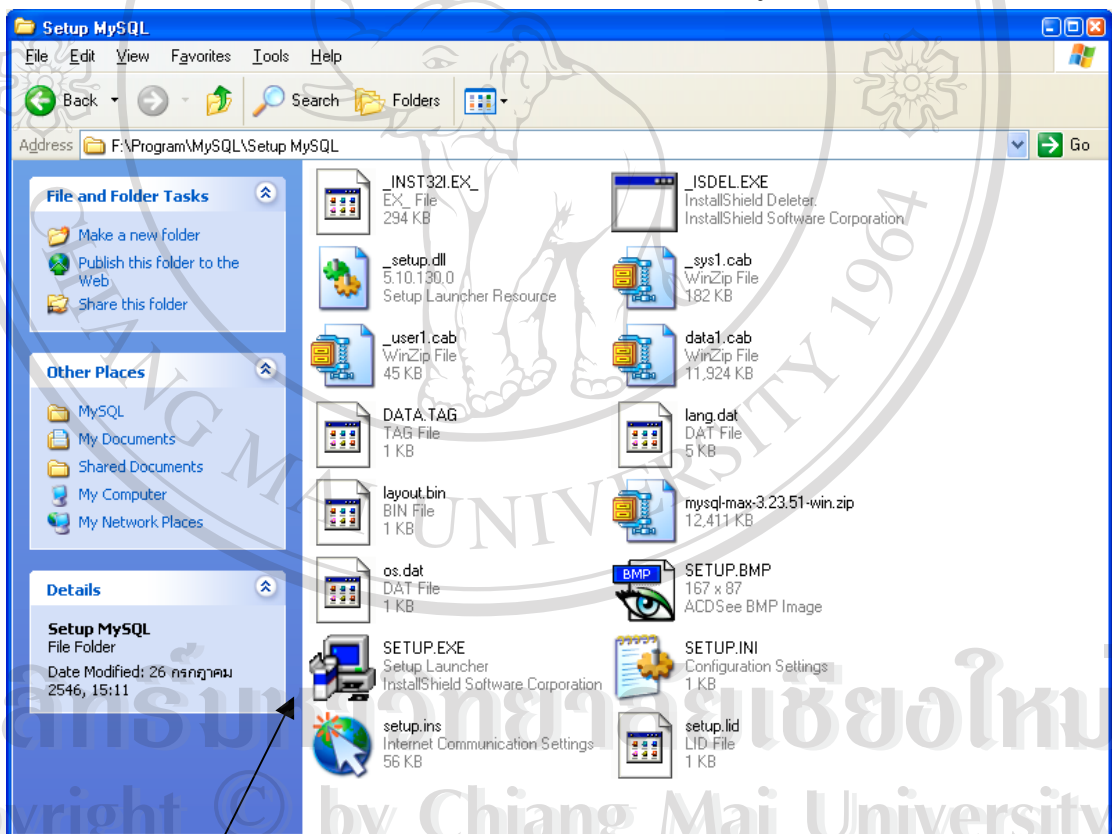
Setup MySQL

File Edit View Favorites Tools Help

Back Search Folders

Address F:\Program\MySQL\Setup MySQL Go

File and Folder Tasks

Make a new folder
Publish this folder to the Web
Share this folder

Other Places

MySQL
My Documents
Shared Documents
My Computer
My Network Places

Details

Setup MySQL
File Folder
Date Modified: 26 กรกฎาคม 2546, 15:11

_INST32I.EX_
EX_ File
294 KB

_ISDEL.EXE
InstallShield Deleter
InstallShield Software Corporation

_setup.dll
5.10.130.0
Setup Launcher Resource

_sys1.cab
WinZip File
182 KB

_user1.cab
WinZip File
45 KB

data1.cab
WinZip File
11,924 KB

DATA.TAG
TAG File
1 KB

lang.dat
DAT File
5 KB

layout.bin
BIN File
1 KB

mysql-max-3.23.51-win.zip
12,411 KB

os.dat
DAT File
1 KB

BMP
SETUP.BMP
167 x 87
ACDSee BMP Image

SETUP.EXE
Setup Launcher
InstallShield Software Corporation

SETUP.INI
Configuration Settings
1 KB

setup.ins
Internet Communication Settings
56 KB

setup.lid
LID File
1 KB

ลิขสิทธิ์มหาวิทยาลัยเชียงใหม่
Copyright © by Chiang Mai University
CHIANG MAI UNIVERSITY 1964